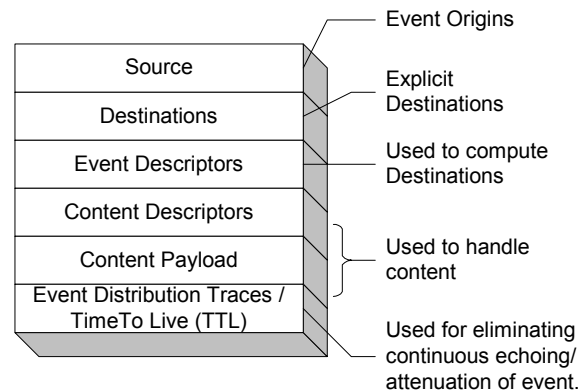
Source
Destinations
Event Descriptors
Content Descriptors
Content Payload
Event Distribution Traces / TimeTo Live (TTL)

Event Origins

Explicit Destinations

Used to compute Destinations

Used to handle content

Used for eliminating continuous echoing/ attenuation of event.